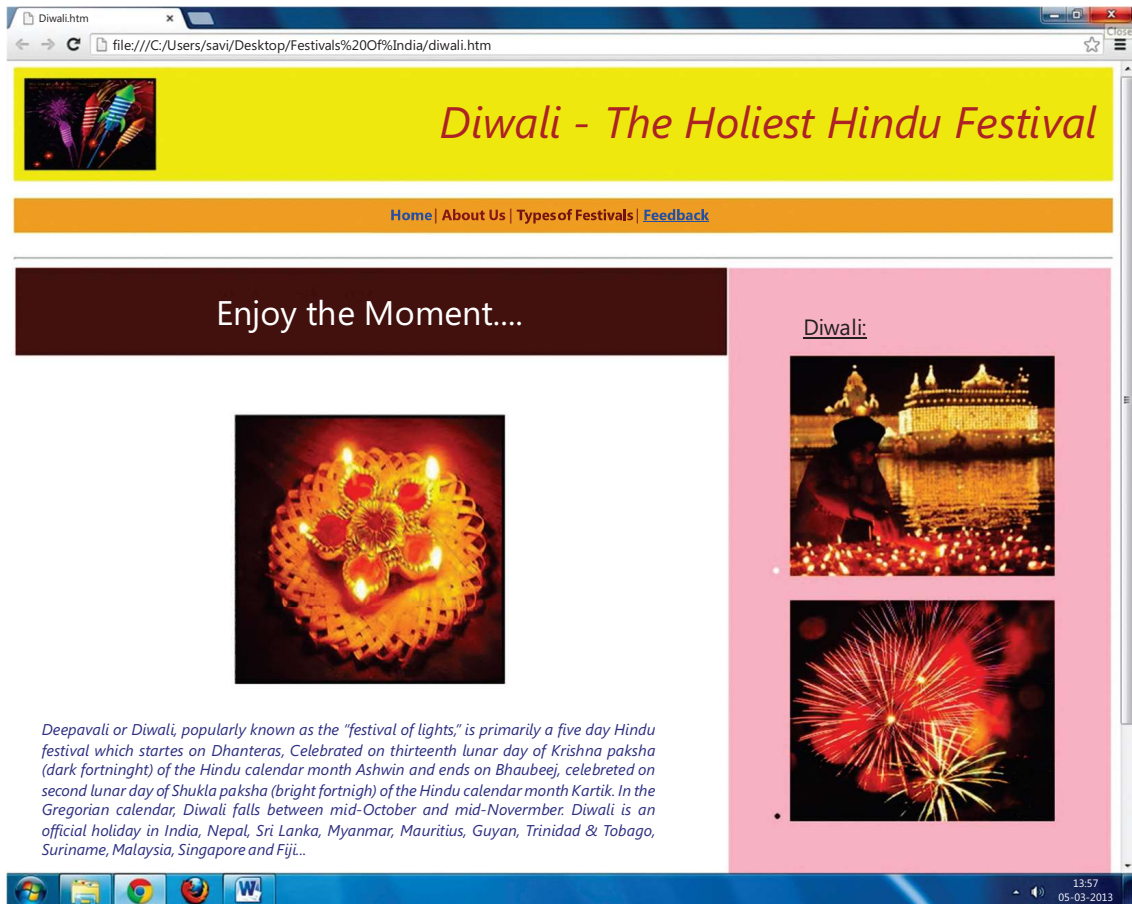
Diwali.htm

Close

file:///C:/Users/savi/Desktop/Festivals%20Of%India/diwali.htm

Diwali - The Holiest Hindu Festival

Home| About Us | Typesof Festivals | Feedback

Enjoy the Moment....

Diwali:

Deepavali or Diwali, popularly known as the "festival of lights," is primarily a five day Hindu festival which startes on Dhanteras, Celebrated on thirteenth lunar day of Krishna paksha (dark fortninght) of the Hindu calendar month Ashwin and ends on Bhaubeej, celebreted on second lunar day of Shukla paksha (bright fortnigh) of the Hindu calendar month Kartik. In the Gregorian calendar, Diwali falls between mid-October and mid-Novermber. Diwali is an official holiday in India, Nepal, Sri Lanka, Myanmar, Mauritius, Guyan, Trinidad & Tobago, Suriname, Malaysia, Singapore and Fiji...

13:57
05-03-2013